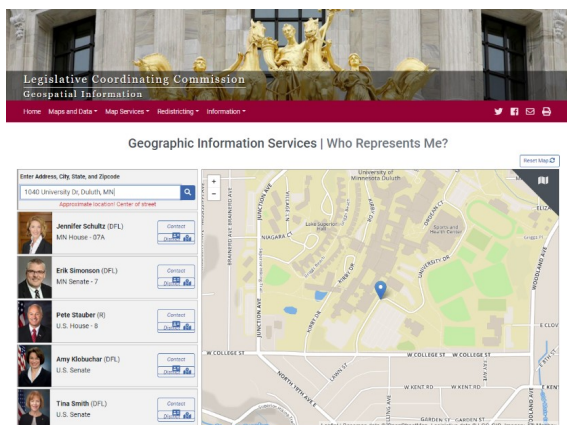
Legislative Coordinating Commission
Geospatial Information

Home Maps and Data ▾ Map Services ▾ Redistricting ▾ Information ▾

Geographic Information Services | Who Represents Me?

Reset Map

Enter Address, City, State, and Zipcode

1040 University Dr, Duluth, MN

Approximate location! Center of street

Jennifer Schultz (DFL)
MN House - 07A
Contact
District

Erik Simonson (DFL)
MN Senate - 7
Contact
District

Pete Stauber (R)
U.S. House - 8
Contact
District

Amy Klobuchar (DFL)
U.S. Senate
Contact
District

Tina Smith (DFL)
U.S. Senate
Contact
District

+
−

University of Minnesota Duluth
JUNCTION AVE
BRAINERD AVE
NIAGARA CT
Lake Superior Hall
KIRBY DR
Sports and Health Center
UNIVERSITY DR
CEDAR CT
OAKLAND CIR
WOODLAND AVE
KIRBY DR
JUNCTION AVE
E CLOV
W COLLEGE ST
W COLLEGE ST
NORTH 14TH AVE
LAWN ST
W KENT RD
W KENT RD
GARDEN ST